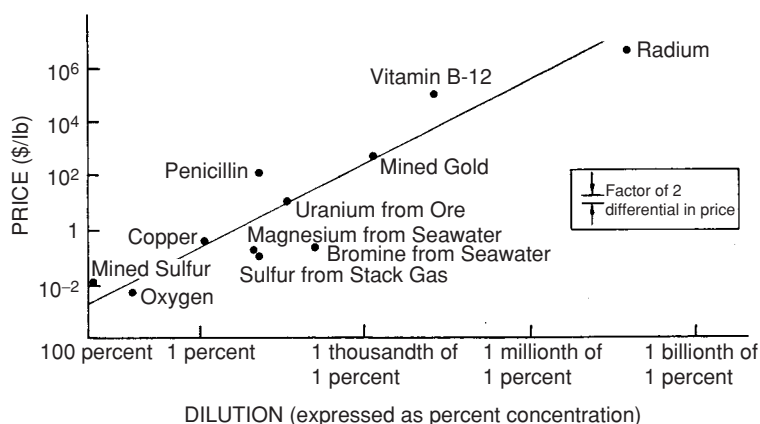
PRICE ($/lb)

$10^6$

$10^4$

$10^2$

1

$10^{-2}$

Radium

Vitamin B-12

Mined Gold

Penicillin

Uranium from Ore

Copper

Magnesium from Seawater

Bromine from Seawater

Mined Sulfur

Sulfur from Stack Gas

Oxygen

Factor of 2 differential in price

100 percent

1 percent

1 thousandth of 1 percent

1 millionth of 1 percent

1 billionth of 1 percent

DILUTION (expressed as percent concentration)